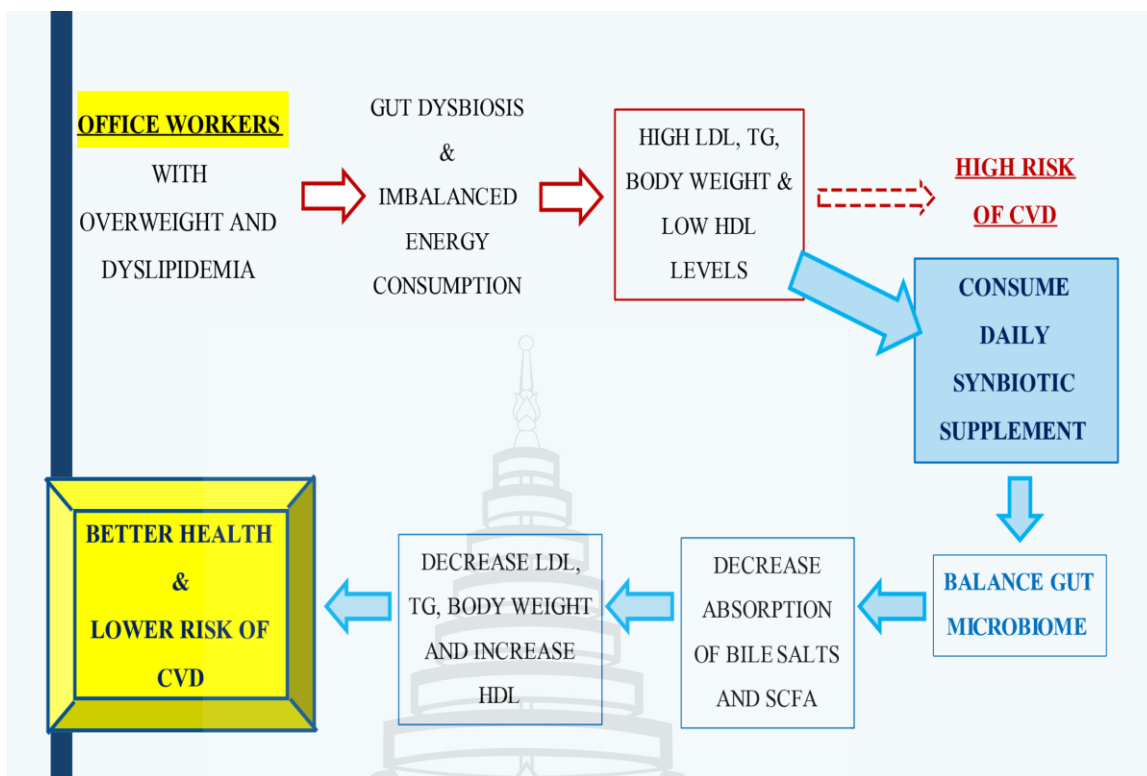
OFFICE WORKERS
WITH
OVERWEIGHT AND
DYSLIPIDEMIA

GUT DYSBIOSIS
&
IMBALANCED
ENERGY
CONSUMPTION

HIGH LDL, TG,
BODY WEIGHT &
LOW HDL
LEVELS

HIGH RISK
OF CVD

CONSUME
DAILY
SYNBIOTIC
SUPPLEMENT

BALANCE GUT
MICROBIOME

DECREASE
ABSORPTION
OF BILE SALTS
AND SCFA

DECREASE LDL,
TG, BODY WEIGHT
AND INCREASE
HDL

BETTER HEALTH
&
LOWER RISK OF
CVD